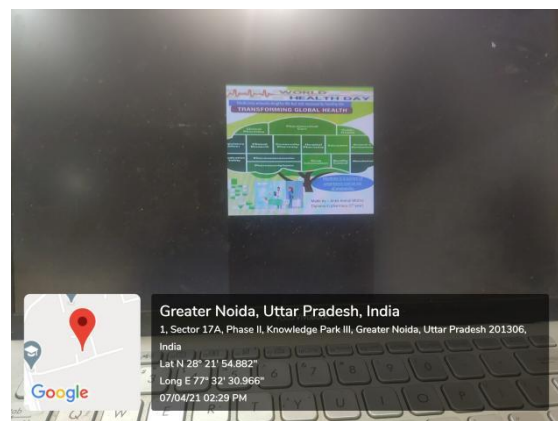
WORLD HEALTH DAY

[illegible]

TRANSFORMING GLOBAL HEALTH

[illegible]

Greater Noida, Uttar Pradesh, India

1, Sector 17A, Phase II, Knowledge Park III, Greater Noida, Uttar Pradesh 201306, India

Lat N 28° 21' 54.882"

Long E 77° 32' 30.966"

07/04/21 02:29 PM

Google